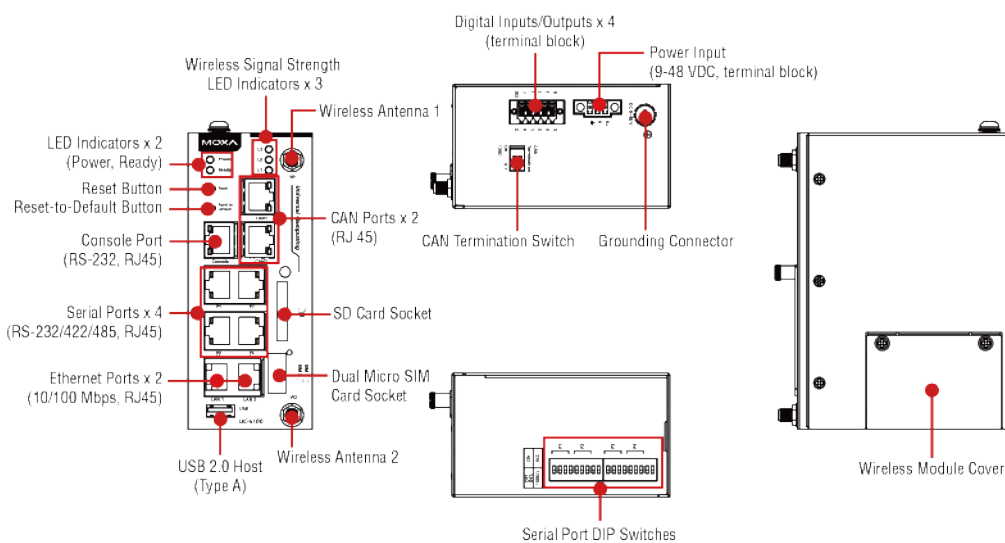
Wireless Signal Strength LED Indicators x 3

Wireless Antenna 1

LED Indicators x 2 (Power, Ready)

Reset Button

Reset-to-Default Button

Console Port (RS-232, RJ45)

Serial Ports x 4 (RS-232/422/485, RJ45)

Ethernet Ports x 2 (10/100 Mbps, RJ45)

USB 2.0 Host (Type A)

Wireless Antenna 2

CAN Ports x 2 (RJ 45)

SD Card Socket

Dual Micro SIM Card Socket

MOXA

Digital Inputs/Outputs x 4 (terminal block)

Power Input (9-48 VDC, terminal block)

CAN Termination Switch

Grounding Connector

Serial Port DIP Switches

Wireless Module Cover